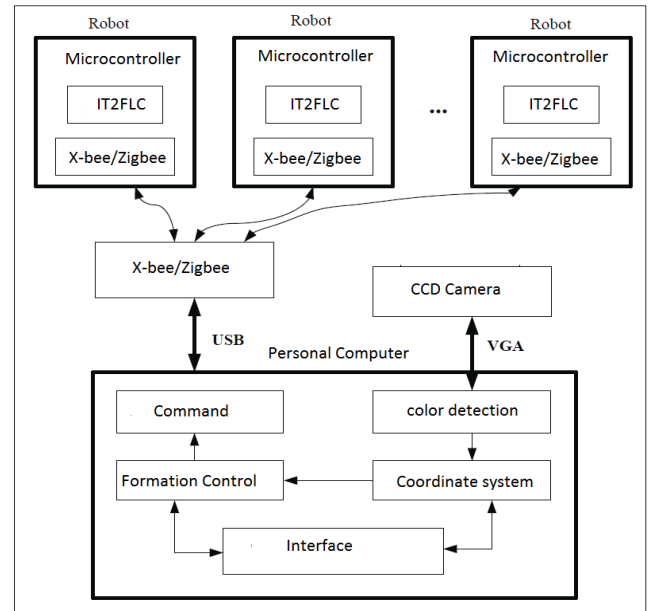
Robot

Microcontroller

IT2FLC

X-bee/Zigbee

Robot

Microcontroller

IT2FLC

X-bee/Zigbee

...

Robot

Microcontroller

IT2FLC

X-bee/Zigbee

X-bee/Zigbee

CCD Camera

USB

VGA

Personal Computer

Command

color detection

Formation Control

Coordinate system

Interface